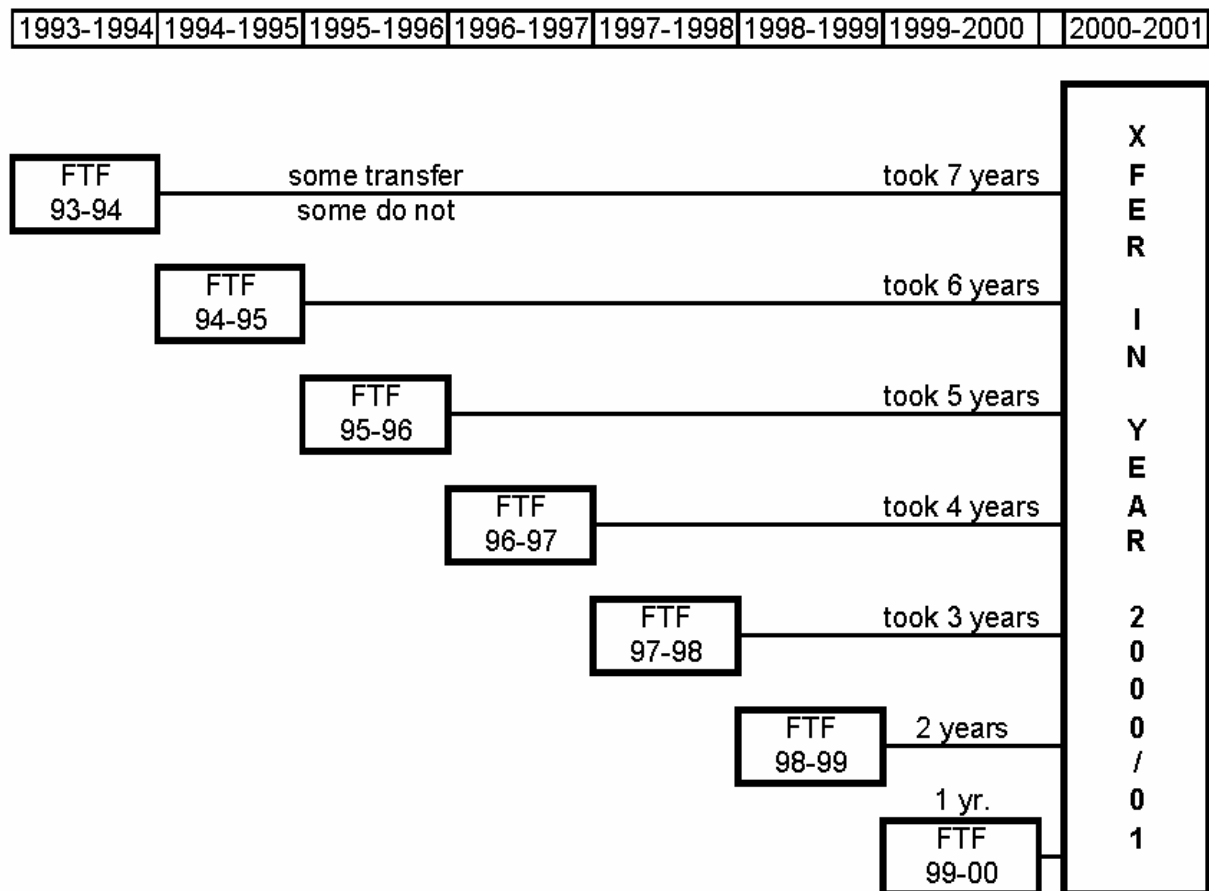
| 1993-1994 | 1994-1995 | 1995-1996 | 1996-1997 | 1997-1998 | 1998-1999 | 1999-2000 | | 2000-2001 |
|---|---|---|---|---|---|---|---|---|

FTF 93-94
some transfer
some do not
took 7 years

FTF 94-95
took 6 years

FTF 95-96
took 5 years

FTF 96-97
took 4 years

FTF 97-98
took 3 years

FTF 98-99
2 years

1 yr.
FTF 99-00

XFER IN YEAR 2000/01